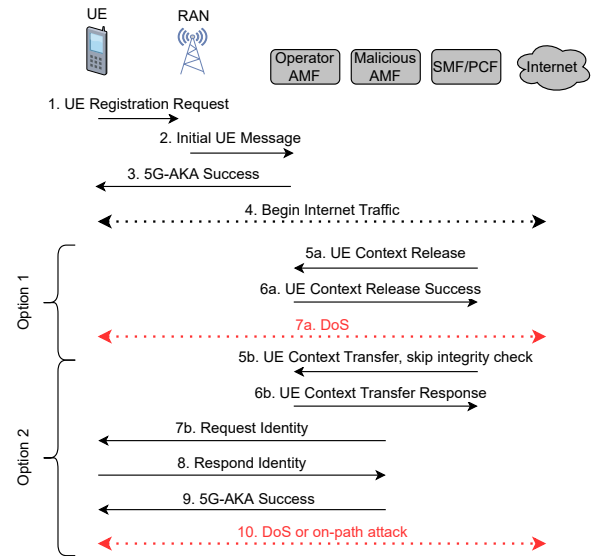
UE

RAN

Operator AMF

Malicious AMF

SMF/PCF

Internet

1. UE Registration Request

2. Initial UE Message

3. 5G-AKA Success

4. Begin Internet Traffic

Option 1

5a. UE Context Release

6a. UE Context Release Success

7a. DoS

Option 2

5b. UE Context Transfer, skip integrity check

6b. UE Context Transfer Response

7b. Request Identity

8. Respond Identity

9. 5G-AKA Success

10. DoS or on-path attack